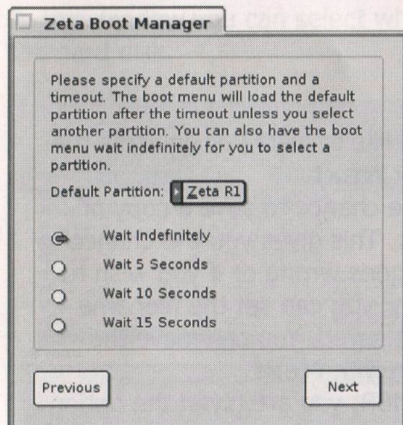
Zeta Boot Manager

Please specify a default partition and a timeout. The boot menu will load the default partition after the timeout unless you select another partition. You can also have the boot menu wait indefinitely for you to select a partition.

Default Partition: Zeta R1

Wait Indefinitely

Wait 5 Seconds

Wait 10 Seconds

Wait 15 Seconds

Previous

Next